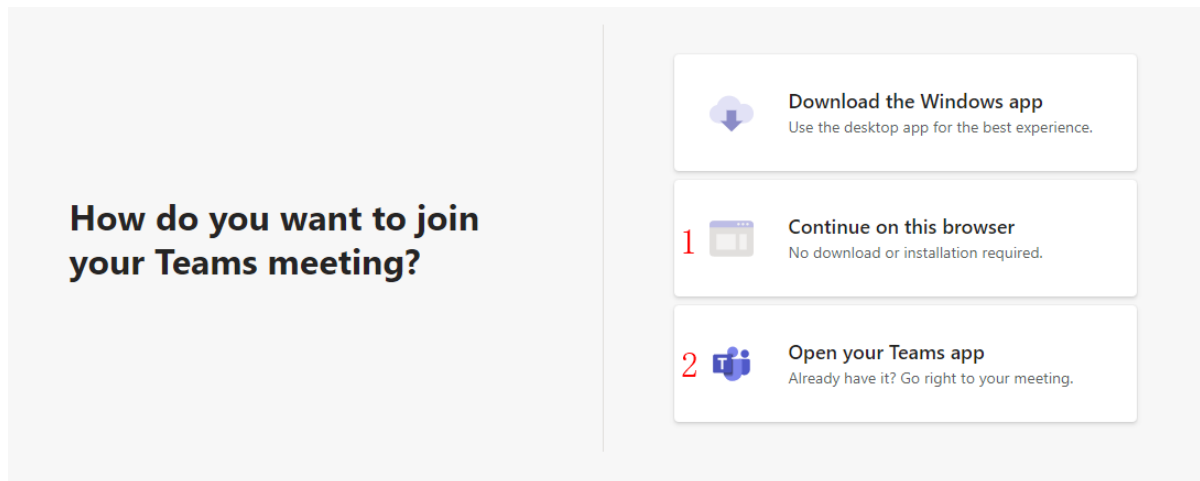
How do you want to join your Teams meeting?

Download the Windows app
Use the desktop app for the best experience.

1 Continue on this browser
No download or installation required.

2 Open your Teams app
Already have it? Go right to your meeting.